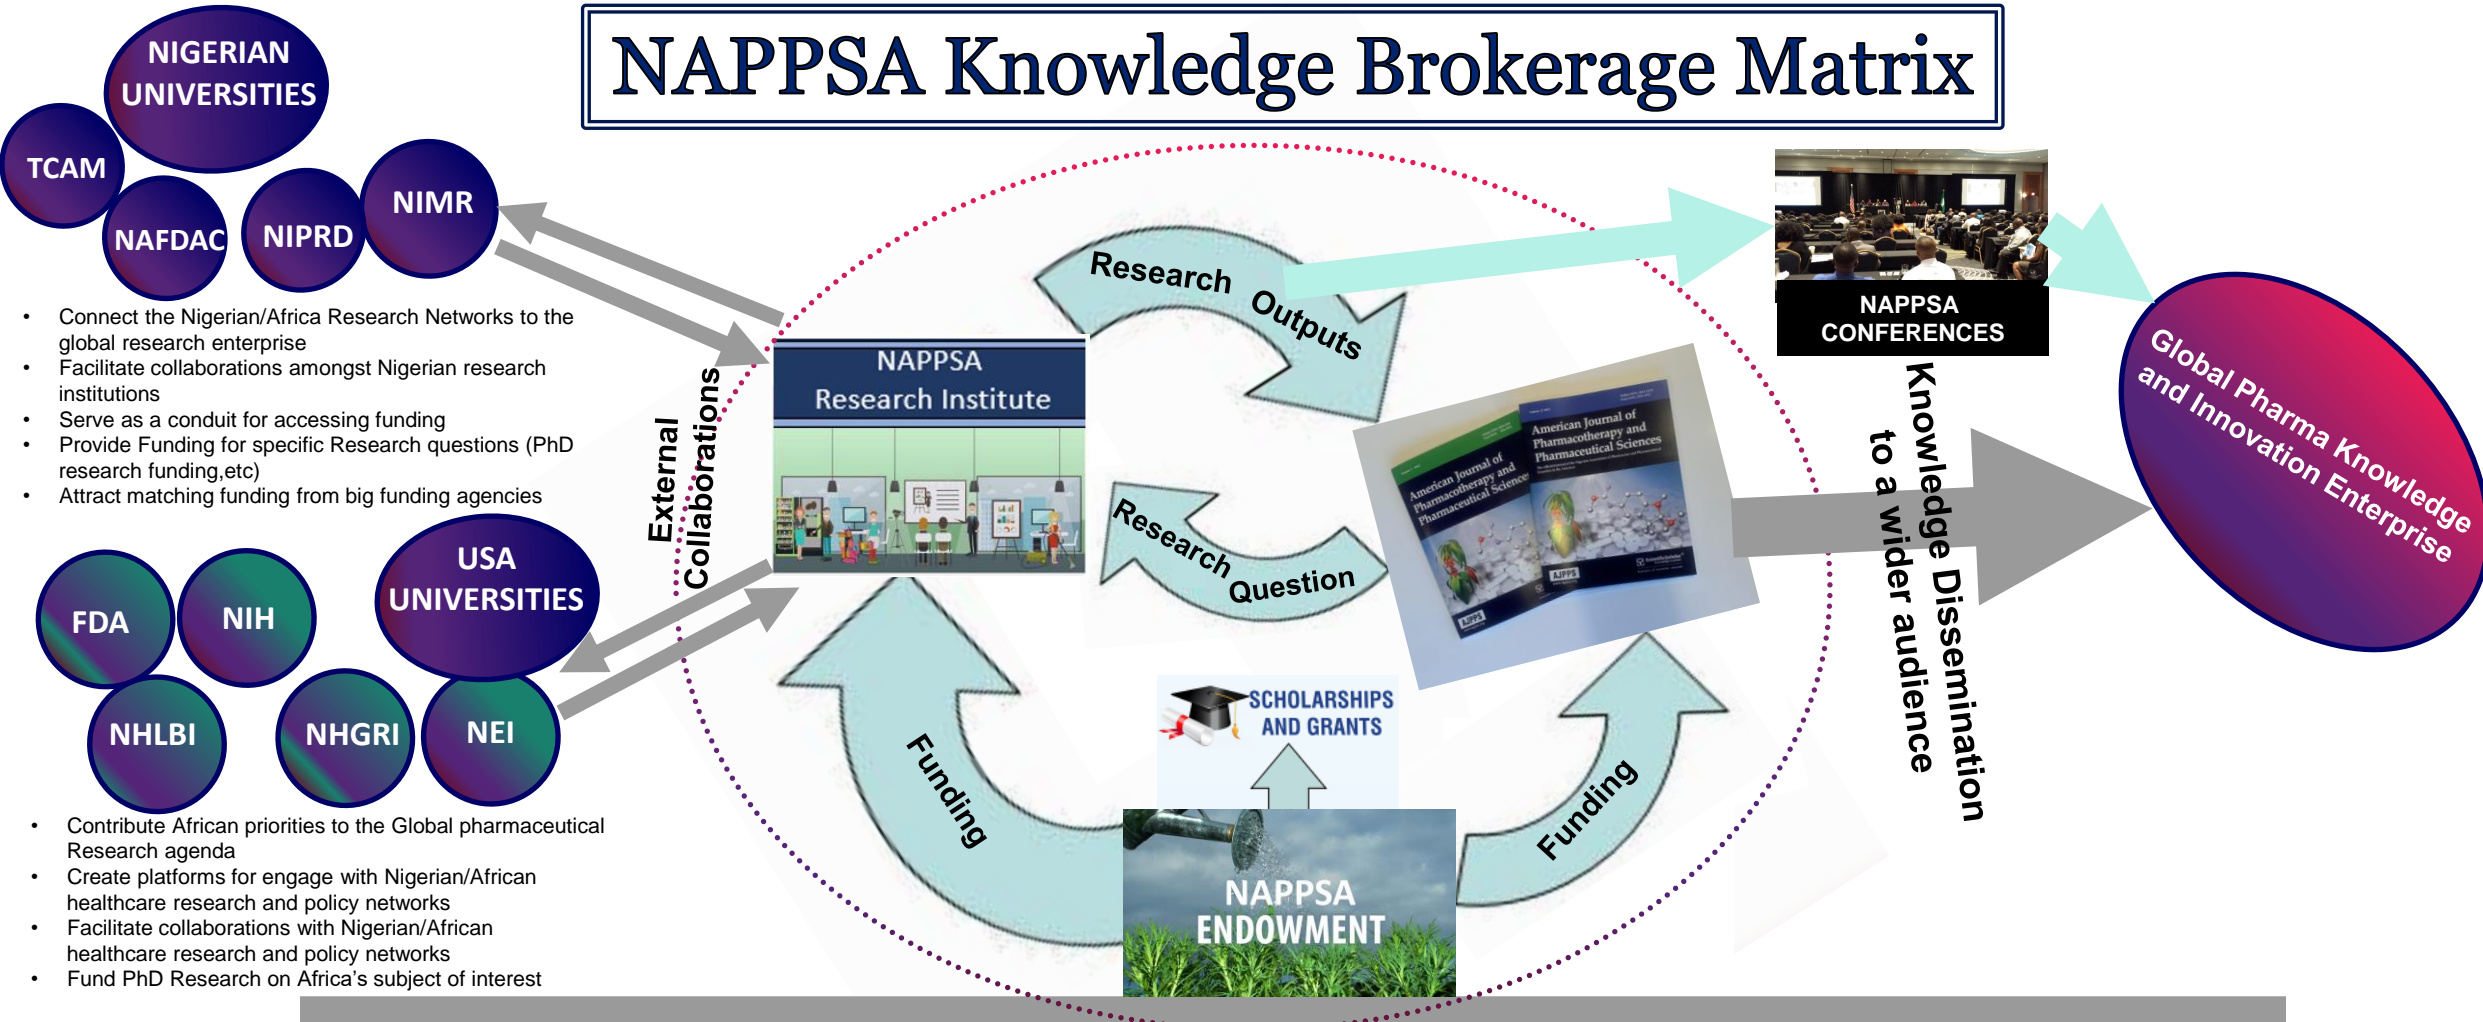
NAPPSA Knowledge Brokerage Matrix

NIGERIAN UNIVERSITIES

TCAM

NAFDAC

NIPRD

NIMR

- Connect the Nigerian/Africa Research Networks to the global research enterprise
- Facilitate collaborations amongst Nigerian research institutions
- Serve as a conduit for accessing funding
- Provide Funding for specific Research questions (PhD research funding,etc)
- Attract matching funding from big funding agencies

USA UNIVERSITIES

FDA

NIH

NHLBI

NHGRI

NEI

- Contribute African priorities to the Global pharmaceutical Research agenda
- Create platforms for engage with Nigerian/African healthcare research and policy networks
- Facilitate collaborations with Nigerian/African healthcare research and policy networks
- Fund PhD Research on Africa's subject of interest

External Collaborations

NAPPSA Research Institute

Research Outputs

Research Question

Funding

Funding

SCHOLARSHIPS AND GRANTS

NAPPSA ENDOWMENT

American Journal of Pharmacotherapy and Pharmaceutical Sciences

American Journal of Pharmacotherapy and Pharmaceutical Sciences

NAPPSA CONFERENCES

Knowledge Dissemination to a wider audience

Global Pharma Knowledge and Innovation Enterprise